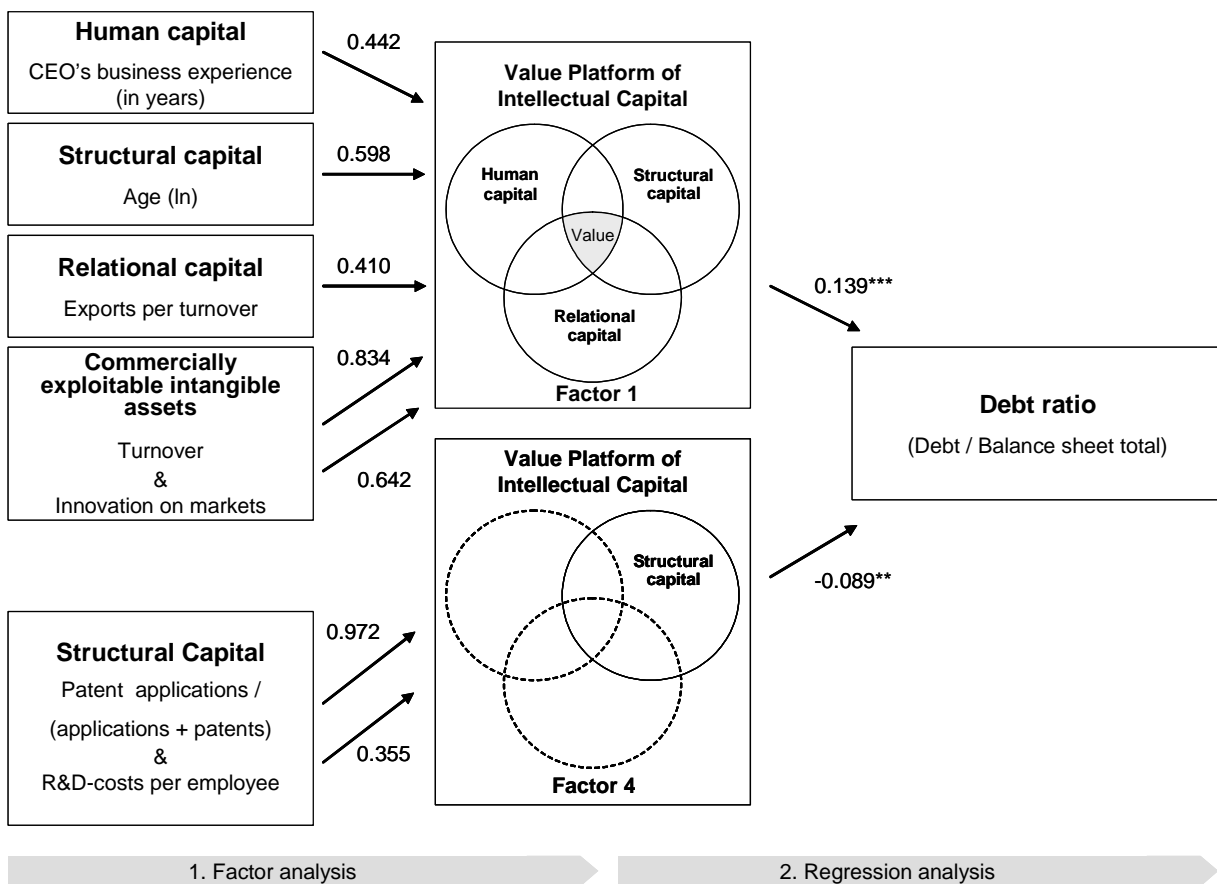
Human capital
CEO's business experience (in years)

0.442

Structural capital
Age (ln)

0.598

Relational capital
Exports per turnover

0.410

Commercially exploitable intangible assets
Turnover
&
Innovation on markets

0.834

0.642

Value Platform of Intellectual Capital

Human capital

Structural capital

Value

Relational capital

Factor 1

0.139***

Debt ratio
(Debt / Balance sheet total)

Value Platform of Intellectual Capital

Structural capital

Factor 4

-0.089**

Structural Capital
Patent applications / (applications + patents)
&
R&D-costs per employee

0.972

0.355

1. Factor analysis

2. Regression analysis